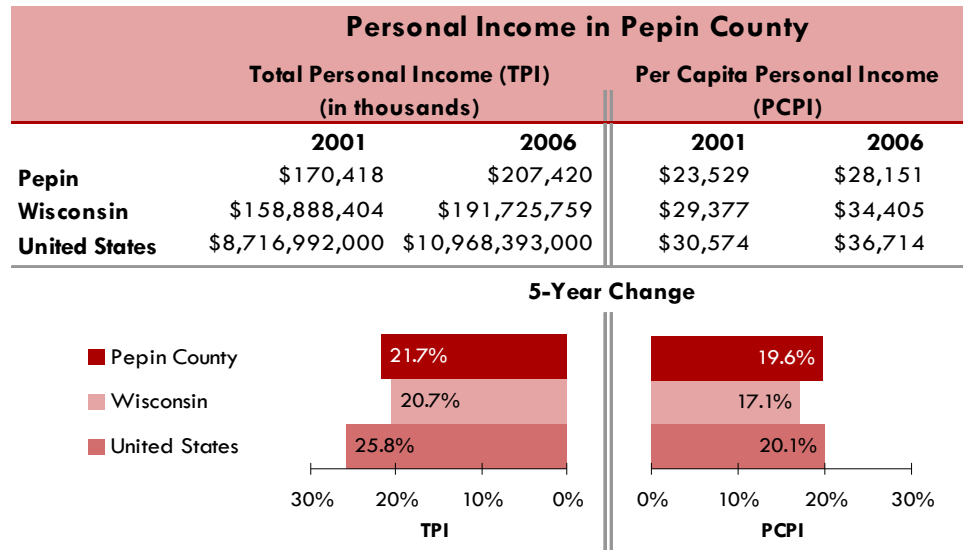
Personal Income in Pepin County

| | Total Personal Income (TPI) (in thousands) 2001 | 2006 | Per Capita Personal Income (PCPI) 2001 | 2006 |
|---|---|---|---|---|
| Pepin | $170,418 | $207,420 | $23,529 | $28,151 |
| Wisconsin | $158,888,404 | $191,725,759 | $29,377 | $34,405 |
| United States | $8,716,992,000 | $10,968,393,000 | $30,574 | $36,714 |

5-Year Change

Pepin County
Wisconsin
United States

21.7%
20.7%
25.8%

30% 20% 10% 0%
TPI

19.6%
17.1%
20.1%

0% 10% 20% 30%
PCPI